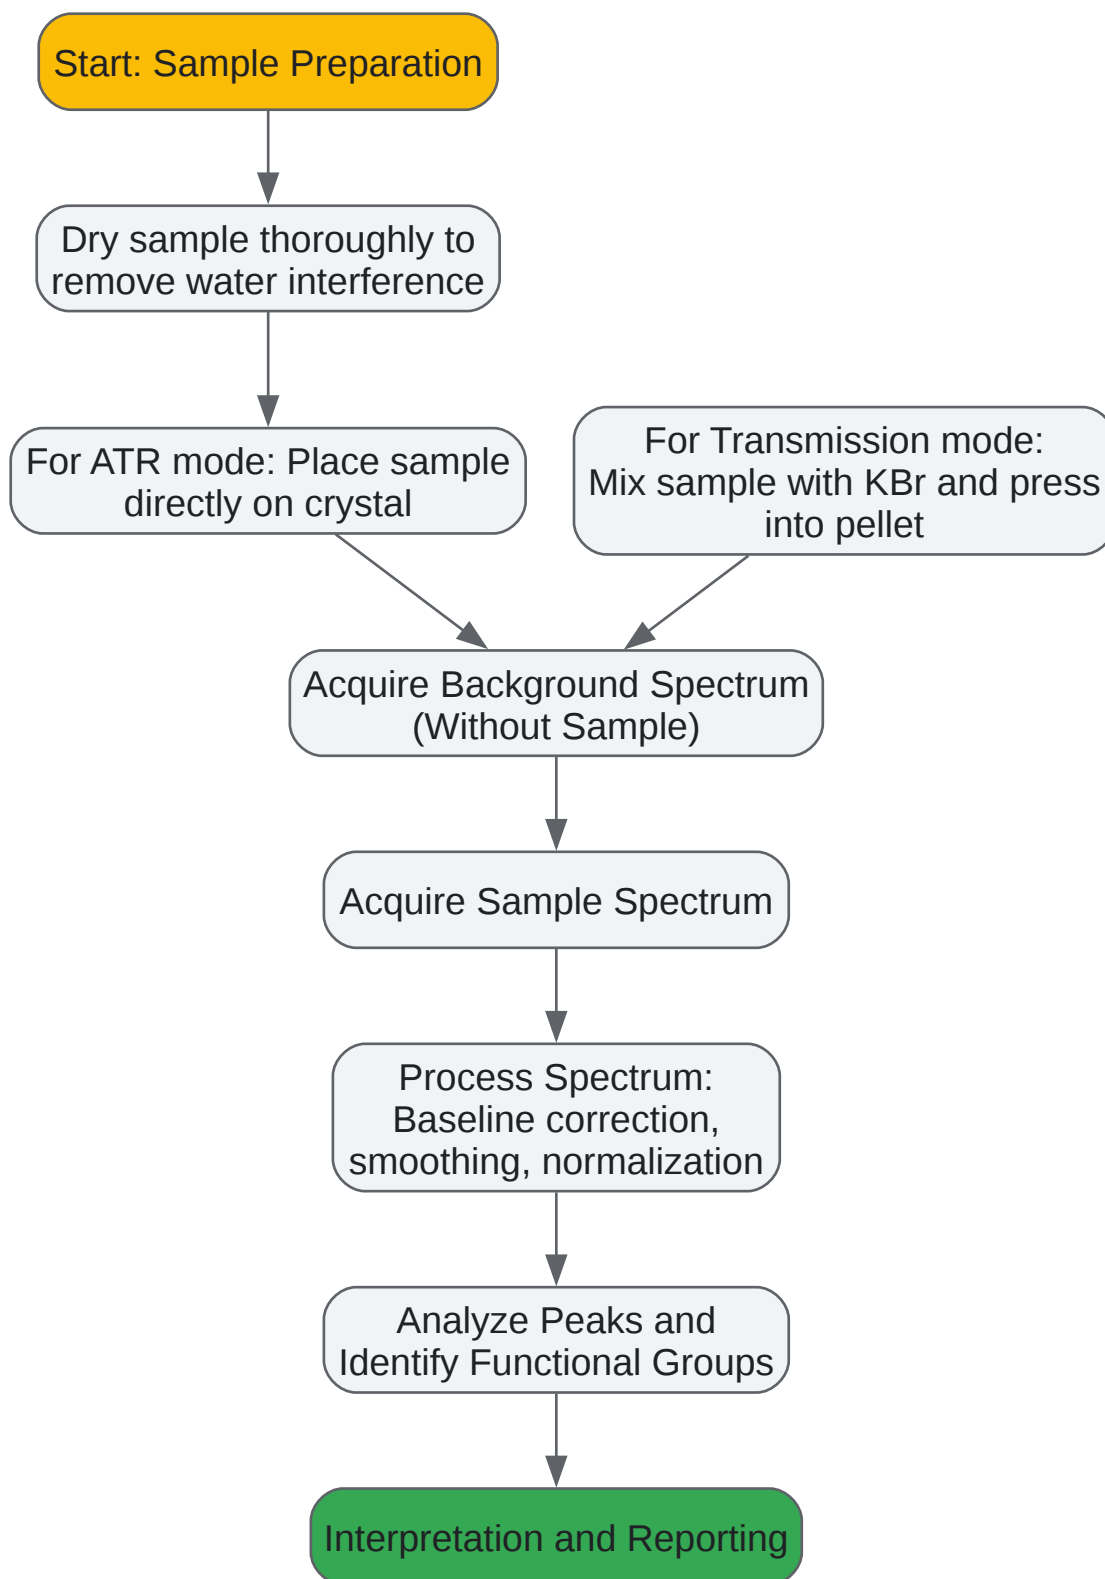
Start: Sample Preparation

Dry sample thoroughly to remove water interference

For ATR mode: Place sample directly on crystal

For Transmission mode: Mix sample with KBr and press into pellet

Acquire Background Spectrum (Without Sample)

Acquire Sample Spectrum

Process Spectrum: Baseline correction, smoothing, normalization

Analyze Peaks and Identify Functional Groups

Interpretation and Reporting